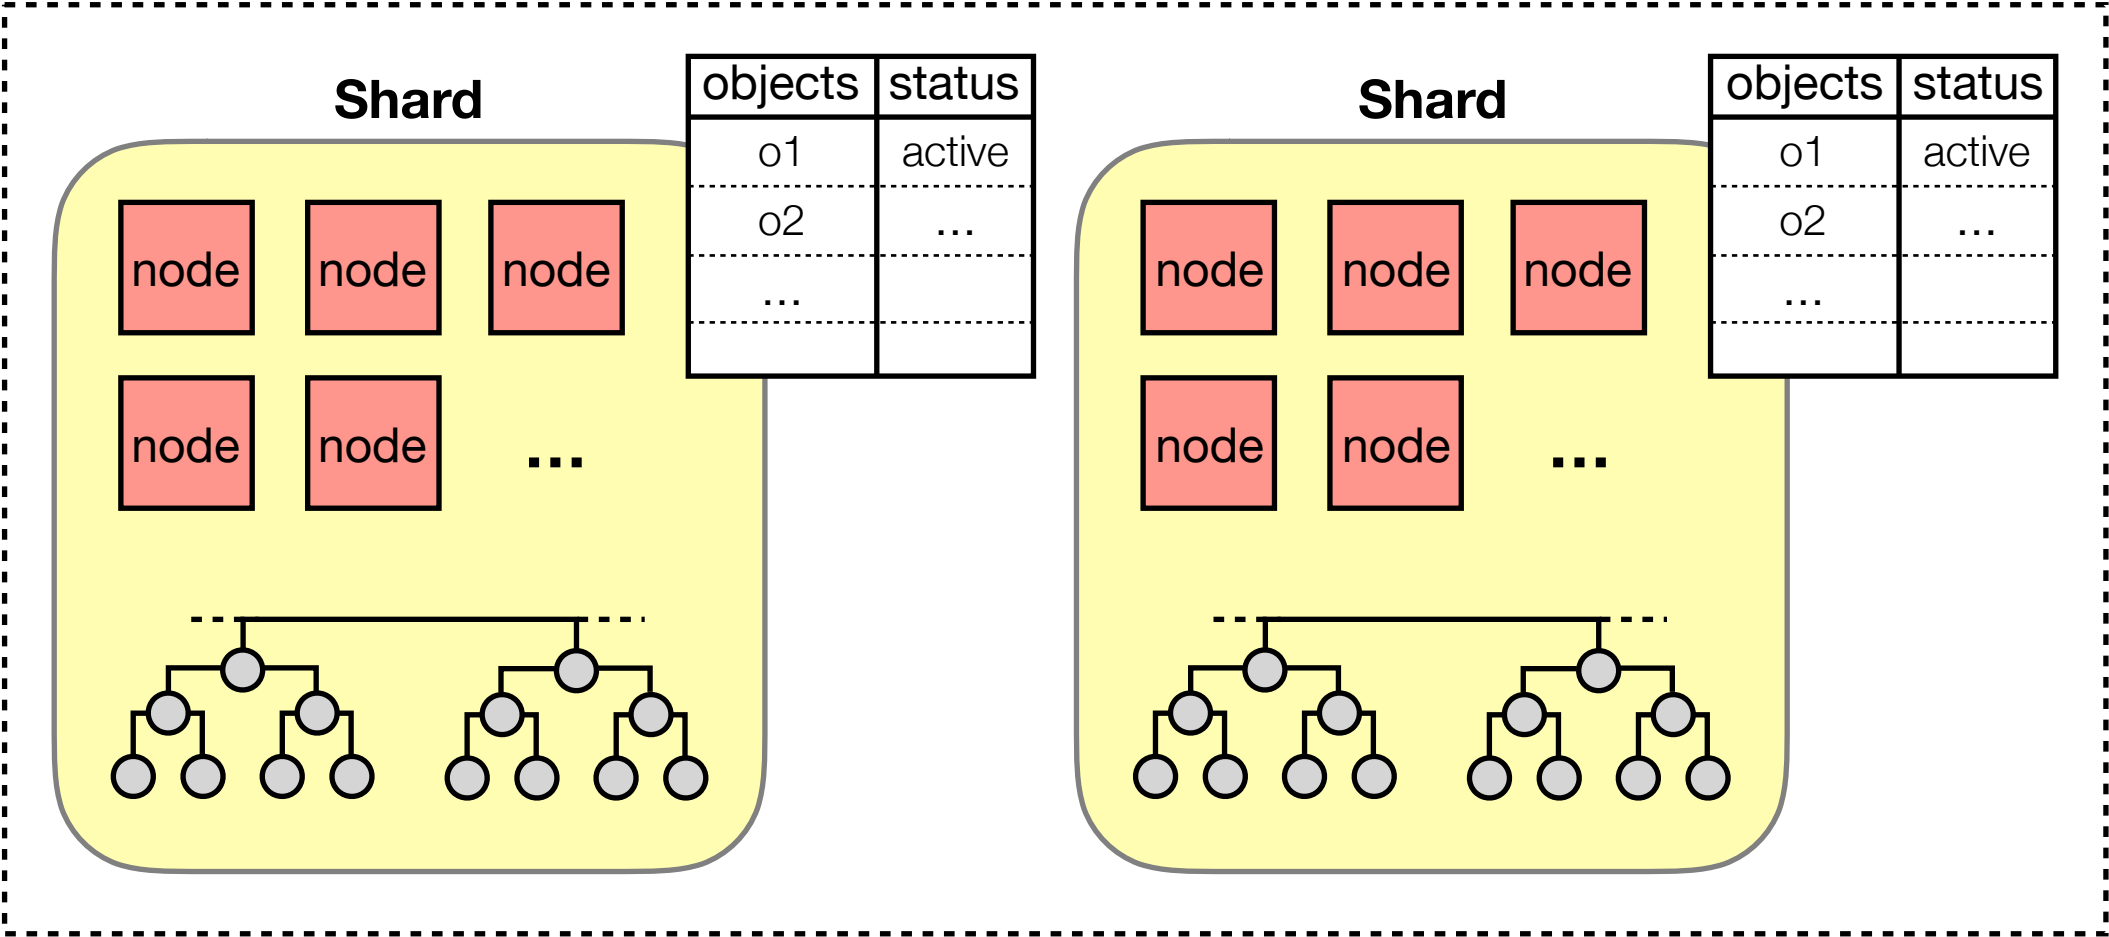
Shard

| objects | status |
|---|---|
| o1 | active |
| o2 | ... |
| ... | |
| | |

node node node
node node ...

Shard

| objects | status |
|---|---|
| o1 | active |
| o2 | ... |
| ... | |
| | |

node node node
node node ...